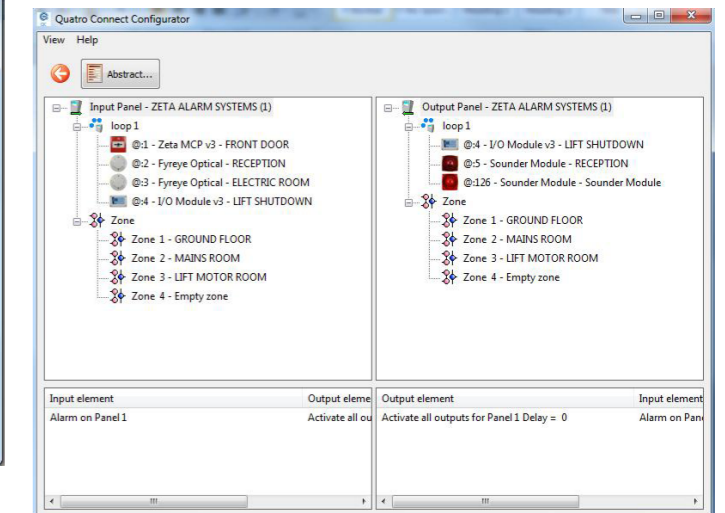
Quatro Connect Configurator

View Help

Abstract...

Input Panel - ZETA ALARM SYSTEMS (1)
loop 1
@:1 - Zeta MCP v3 - FRONT DOOR
@:2 - Fyreye Optical - RECEPTION
@:3 - Fyreye Optical - ELECTRIC ROOM
@:4 - I/O Module v3 - LIFT SHUTDOWN
Zone
Zone 1 - GROUND FLOOR
Zone 2 - MAINS ROOM
Zone 3 - LIFT MOTOR ROOM
Zone 4 - Empty zone

Output Panel - ZETA ALARM SYSTEMS (1)
loop 1
@:4 - I/O Module v3 - LIFT SHUTDOWN
@:5 - Sounder Module - RECEPTION
@:126 - Sounder Module - Sounder Module
Zone
Zone 1 - GROUND FLOOR
Zone 2 - MAINS ROOM
Zone 3 - LIFT MOTOR ROOM
Zone 4 - Empty zone

| Input element | Output eleme |
|---|---|
| Alarm on Panel 1 | Activate all ou |

| Output element | Input element |
|---|---|
| Activate all outputs for Panel 1 Delay = 0 | Alarm on Pan |